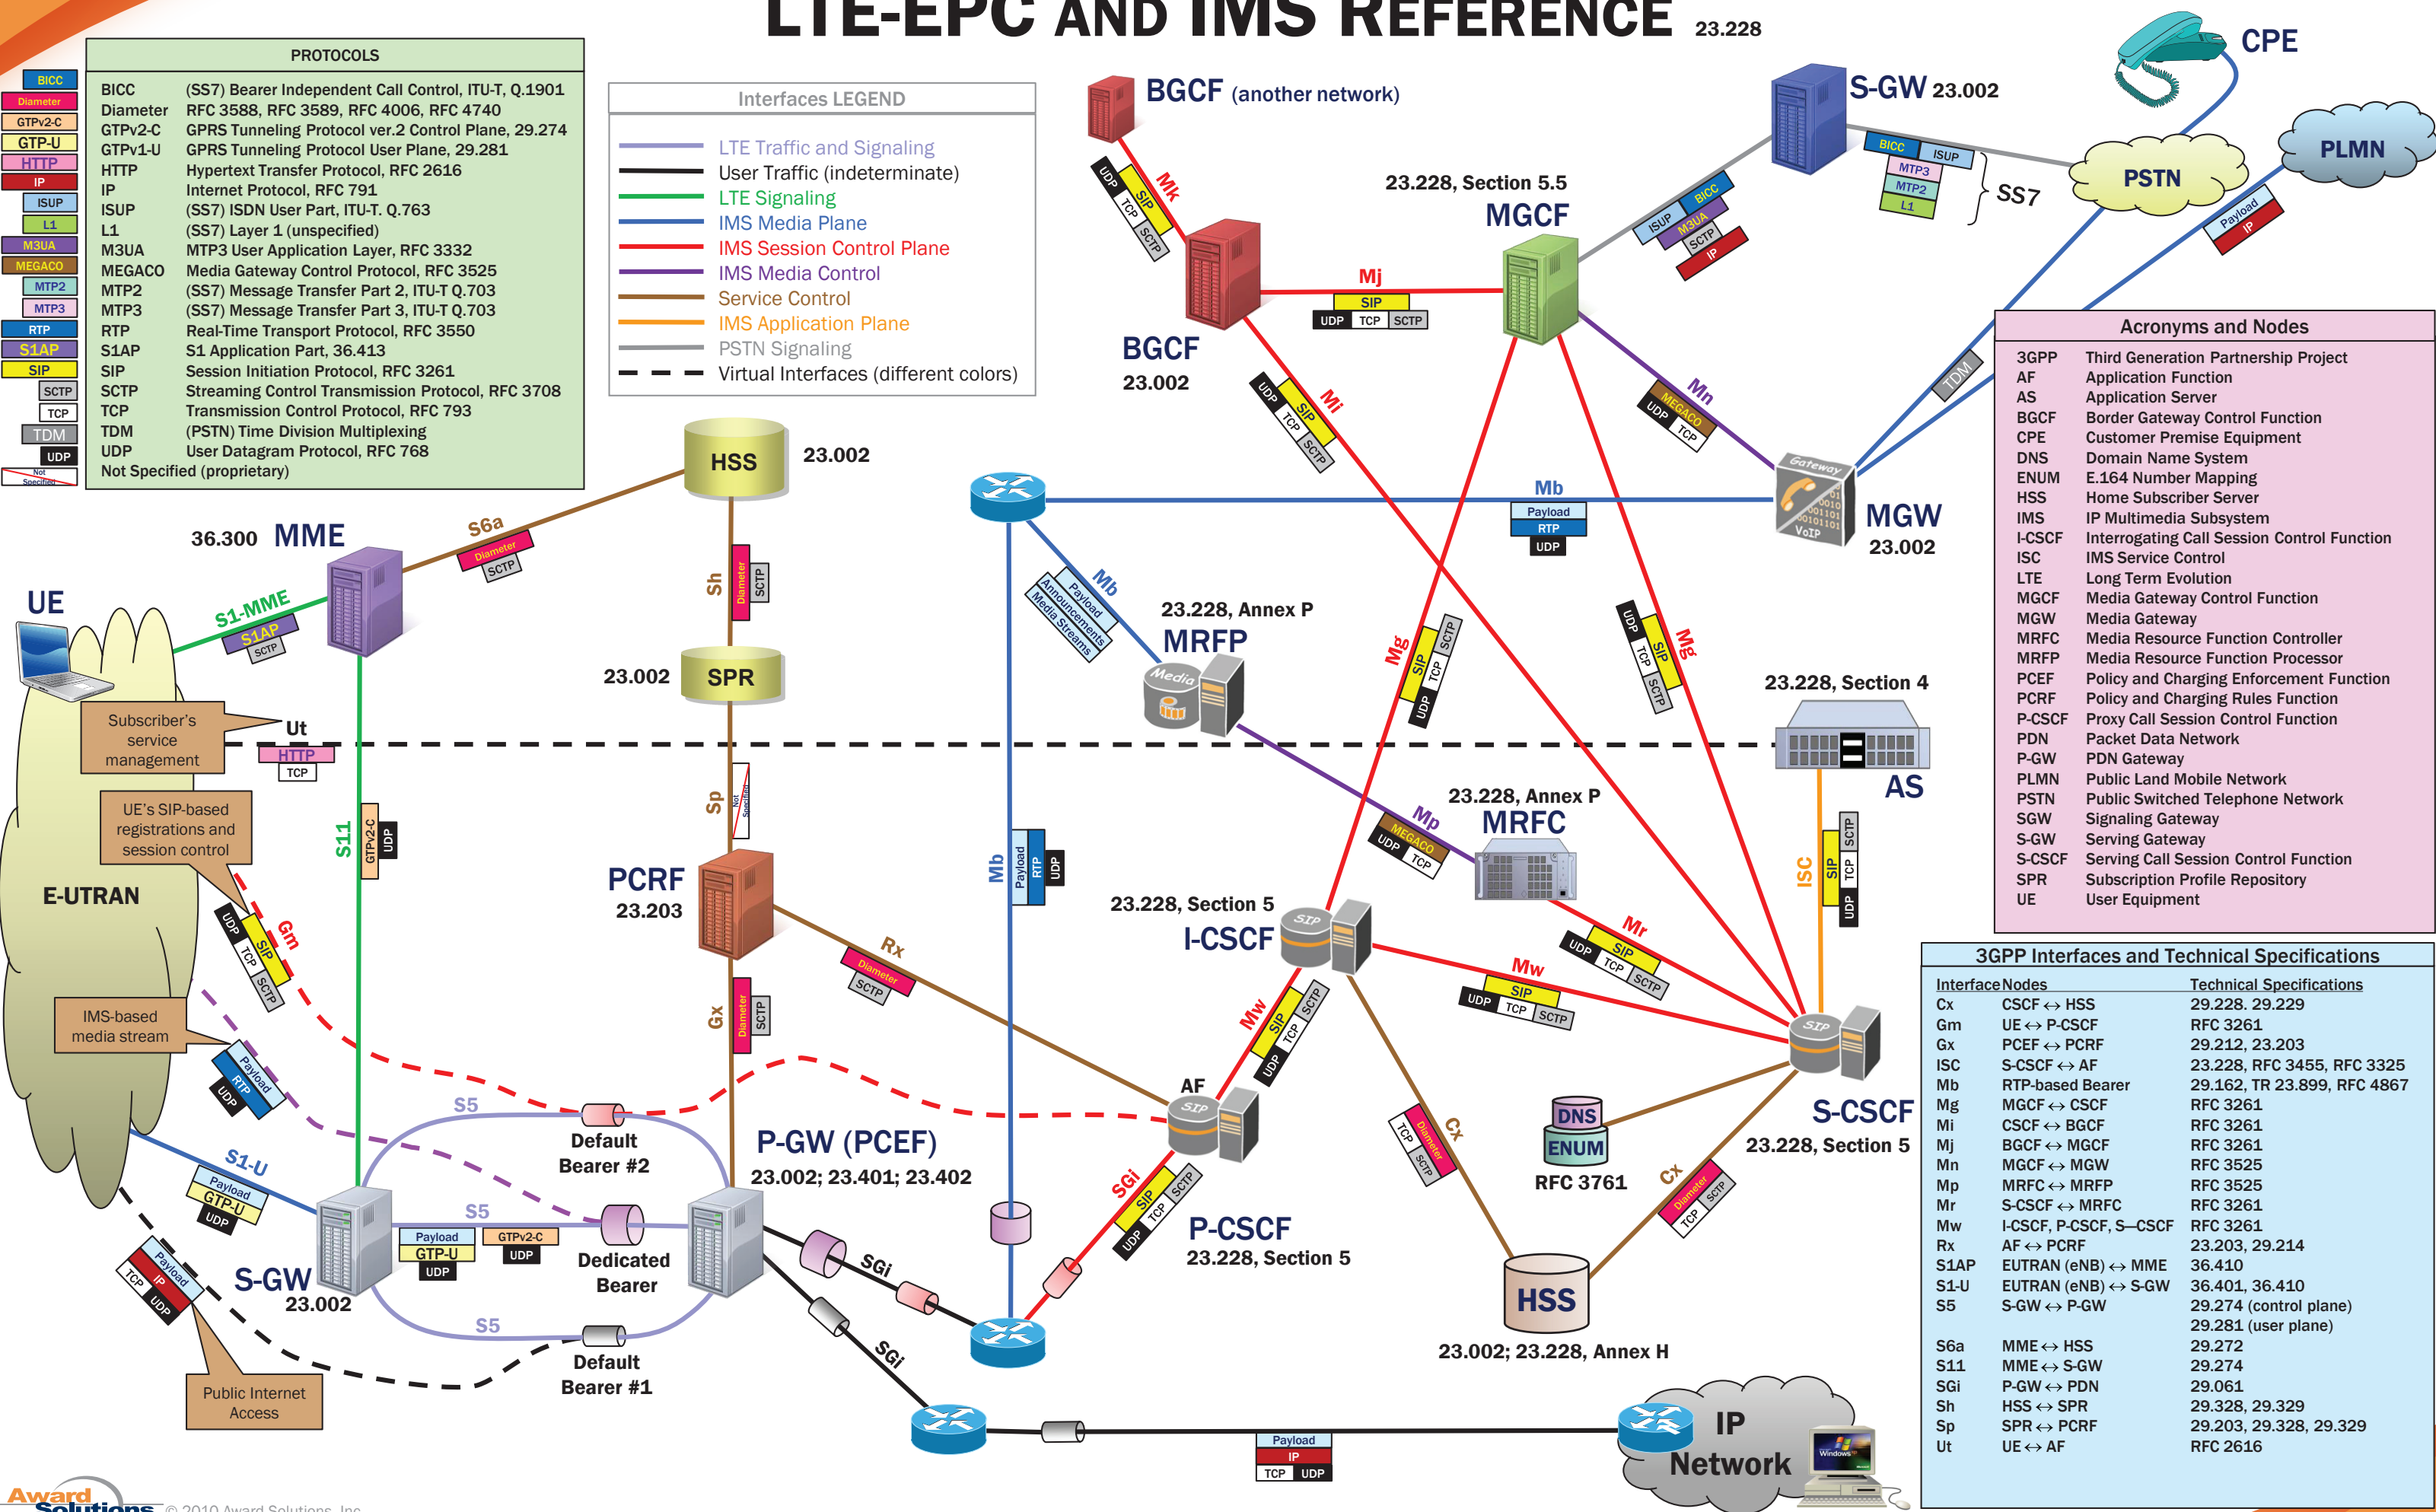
LTE-EPC AND IMS REFERENCE 23.228

PROTOCOLS

| | |
|---|---|
| BICC | (SS7) Bearer Independent Call Control, ITU-T, Q.1901 |
| Diameter | RFC 3588, RFC 3589, RFC 4006, RFC 4740 |
| GTPv2-C | GPRS Tunneling Protocol ver.2 Control Plane, 29.274 |
| GTPv1-U | GPRS Tunneling Protocol User Plane, 29.281 |
| HTTP | Hypertext Transfer Protocol, RFC 2616 |
| IP | Internet Protocol, RFC 791 |
| ISUP | (SS7) ISDN User Part, ITU-T. Q.763 |
| L1 | (SS7) Layer 1 (unspecified) |
| M3UA | MTP3 User Application Layer, RFC 3332 |
| MEGACO | Media Gateway Control Protocol, RFC 3525 |
| MTP2 | (SS7) Message Transfer Part 2, ITU-T Q.703 |
| MTP3 | (SS7) Message Transfer Part 3, ITU-T Q.703 |
| RTP | Real-Time Transport Protocol, RFC 3550 |
| S1AP | S1 Application Part, 36.413 |
| SIP | Session Initiation Protocol, RFC 3261 |
| SCTP | Streaming Control Transmission Protocol, RFC 3708 |
| TCP | Transmission Control Protocol, RFC 793 |
| TDM | (PSTN) Time Division Multiplexing |
| UDP | User Datagram Protocol, RFC 768 |
| Not Specified (proprietary) | |

BICC Diameter GTPv2-C GTP-U HTTP IP ISUP L1 M3UA MEGACO MTP2 MTP3 RTP S1AP SIP SCTP TCP TDM UDP Not Specified

Interfaces LEGEND
LTE Traffic and Signaling
User Traffic (indeterminate)
LTE Signaling
IMS Media Plane
IMS Session Control Plane
IMS Media Control
Service Control
IMS Application Plane
PSTN Signaling
Virtual Interfaces (different colors)

BGCF (another network)
Mk SIP UDP TCP SCTP
S-GW 23.002
CPE
BICC ISUP MTP3 MTP2 L1 SS7
PSTN
PLMN
Payload IP
23.228, Section 5.5
MGCF
ISUP BICC M3UA SCTP IP
Mj SIP UDP TCP SCTP
BGCF 23.002
Mi SIP UDP TCP SCTP
Mn MEGACO UDP TCP
TDM
Gateway VoIP
MGW 23.002
Mb Payload RTP UDP
HSS 23.002
S6a Diameter SCTP
36.300 MME
UE
S1-MME S1AP SCTP
Sh Diameter SCTP
23.002 SPR
Mb Payload Announcements Media Streams
23.228, Annex P
MRFP
Media
Mg SIP TCP SCTP UDP
Mg UDP SIP TCP SCTP
23.228, Section 4
AS
Subscriber's service management
Ut HTTP TCP
Sp Not Specified
UE's SIP-based registrations and session control
S11 GTPv2-C UDP
E-UTRAN
PCRF 23.203
Mb Payload RTP UDP
Mp MEGACO UDP TCP
23.228, Annex P
MRFC
ISC SIP TCP SCTP UDP
23.228, Section 5
I-CSCF
SIP
Gm UDP SIP TCP SCTP
Rx Diameter SCTP
Mr UDP SIP TCP SCTP
Mw SIP UDP TCP SCTP
IMS-based media stream
Payload RTP UDP
Gx Diameter SCTP
S5
Default Bearer #2
AF
Mw SIP SCTP TCP UDP
Cx Diameter TCP SCTP
DNS ENUM RFC 3761
S-CSCF 23.228, Section 5
S1-U Payload GTP-U UDP
P-GW (PCEF) 23.002; 23.401; 23.402
SGi SIP SCTP TCP UDP
Cx Diameter TCP SCTP
S-GW 23.002
S5 Payload GTP-U UDP GTPv2-C UDP
Dedicated Bearer
SGi
P-CSCF 23.228, Section 5
HSS 23.002; 23.228, Annex H
Payload IP TCP UDP
S5
Default Bearer #1
SGi
Public Internet Access
Payload IP TCP UDP
IP Network

Acronyms and Nodes

| | |
|---|---|
| 3GPP | Third Generation Partnership Project |
| AF | Application Function |
| AS | Application Server |
| BGCF | Border Gateway Control Function |
| CPE | Customer Premise Equipment |
| DNS | Domain Name System |
| ENUM | E.164 Number Mapping |
| HSS | Home Subscriber Server |
| IMS | IP Multimedia Subsystem |
| I-CSCF | Interrogating Call Session Control Function |
| ISC | IMS Service Control |
| LTE | Long Term Evolution |
| MGCF | Media Gateway Control Function |
| MGW | Media Gateway |
| MRFC | Media Resource Function Controller |
| MRFP | Media Resource Function Processor |
| PCEF | Policy and Charging Enforcement Function |
| PCRF | Policy and Charging Rules Function |
| P-CSCF | Proxy Call Session Control Function |
| PDN | Packet Data Network |
| P-GW | PDN Gateway |
| PLMN | Public Land Mobile Network |
| PSTN | Public Switched Telephone Network |
| SGW | Signaling Gateway |
| S-GW | Serving Gateway |
| S-CSCF | Serving Call Session Control Function |
| SPR | Subscription Profile Repository |
| UE | User Equipment |

3GPP Interfaces and Technical Specifications

| Interface | Nodes | Technical Specifications |
|---|---|---|
| Cx | CSCF ↔ HSS | 29.228. 29.229 |
| Gm | UE ↔ P-CSCF | RFC 3261 |
| Gx | PCEF ↔ PCRF | 29.212, 23.203 |
| ISC | S-CSCF ↔ AF | 23.228, RFC 3455, RFC 3325 |
| Mb | RTP-based Bearer | 29.162, TR 23.899, RFC 4867 |
| Mg | MGCF ↔ CSCF | RFC 3261 |
| Mi | CSCF ↔ BGCF | RFC 3261 |
| Mj | BGCF ↔ MGCF | RFC 3261 |
| Mn | MGCF ↔ MGW | RFC 3525 |
| Mp | MRFC ↔ MRFP | RFC 3525 |
| Mr | S-CSCF ↔ MRFC | RFC 3261 |
| Mw | I-CSCF, P-CSCF, S–CSCF | RFC 3261 |
| Rx | AF ↔ PCRF | 23.203, 29.214 |
| S1AP | EUTRAN (eNB) ↔ MME | 36.410 |
| S1-U | EUTRAN (eNB) ↔ S-GW | 36.401, 36.410 |
| S5 | S-GW ↔ P-GW | 29.274 (control plane) 29.281 (user plane) |
| S6a | MME ↔ HSS | 29.272 |
| S11 | MME ↔ S-GW | 29.274 |
| SGi | P-GW ↔ PDN | 29.061 |
| Sh | HSS ↔ SPR | 29.328, 29.329 |
| Sp | SPR ↔ PCRF | 29.203, 29.328, 29.329 |
| Ut | UE ↔ AF | RFC 2616 |

Award Solutions © 2010 Award Solutions, Inc.